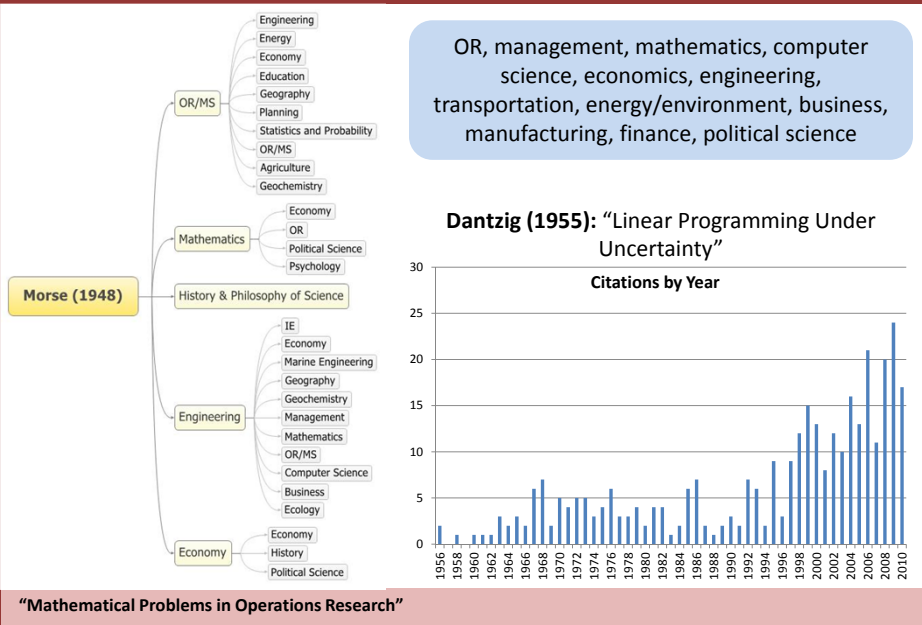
Morse (1948)

OR/MS
Engineering
Energy
Economy
Education
Geography
Planning
Statistics and Probability
OR/MS
Agriculture
Geochemistry

Mathematics
Economy
OR
Political Science
Psychology

History & Philosophy of Science

Engineering
IE
Economy
Marine Engineering
Geography
Geochemistry
Management
Mathematics
OR/MS
Computer Science
Business
Ecology

Economy
Economy
History
Political Science

OR, management, mathematics, computer science, economics, engineering, transportation, energy/environment, business, manufacturing, finance, political science

**Dantzig (1955):** “Linear Programming Under Uncertainty”

Citations by Year

30
25
20
15
10
5
0

1956 1958 1960 1962 1964 1966 1968 1970 1972 1974 1976 1978 1980 1982 1984 1986 1988 1990 1992 1994 1996 1998 2000 2002 2004 2006 2008 2010

“Mathematical Problems in Operations Research”